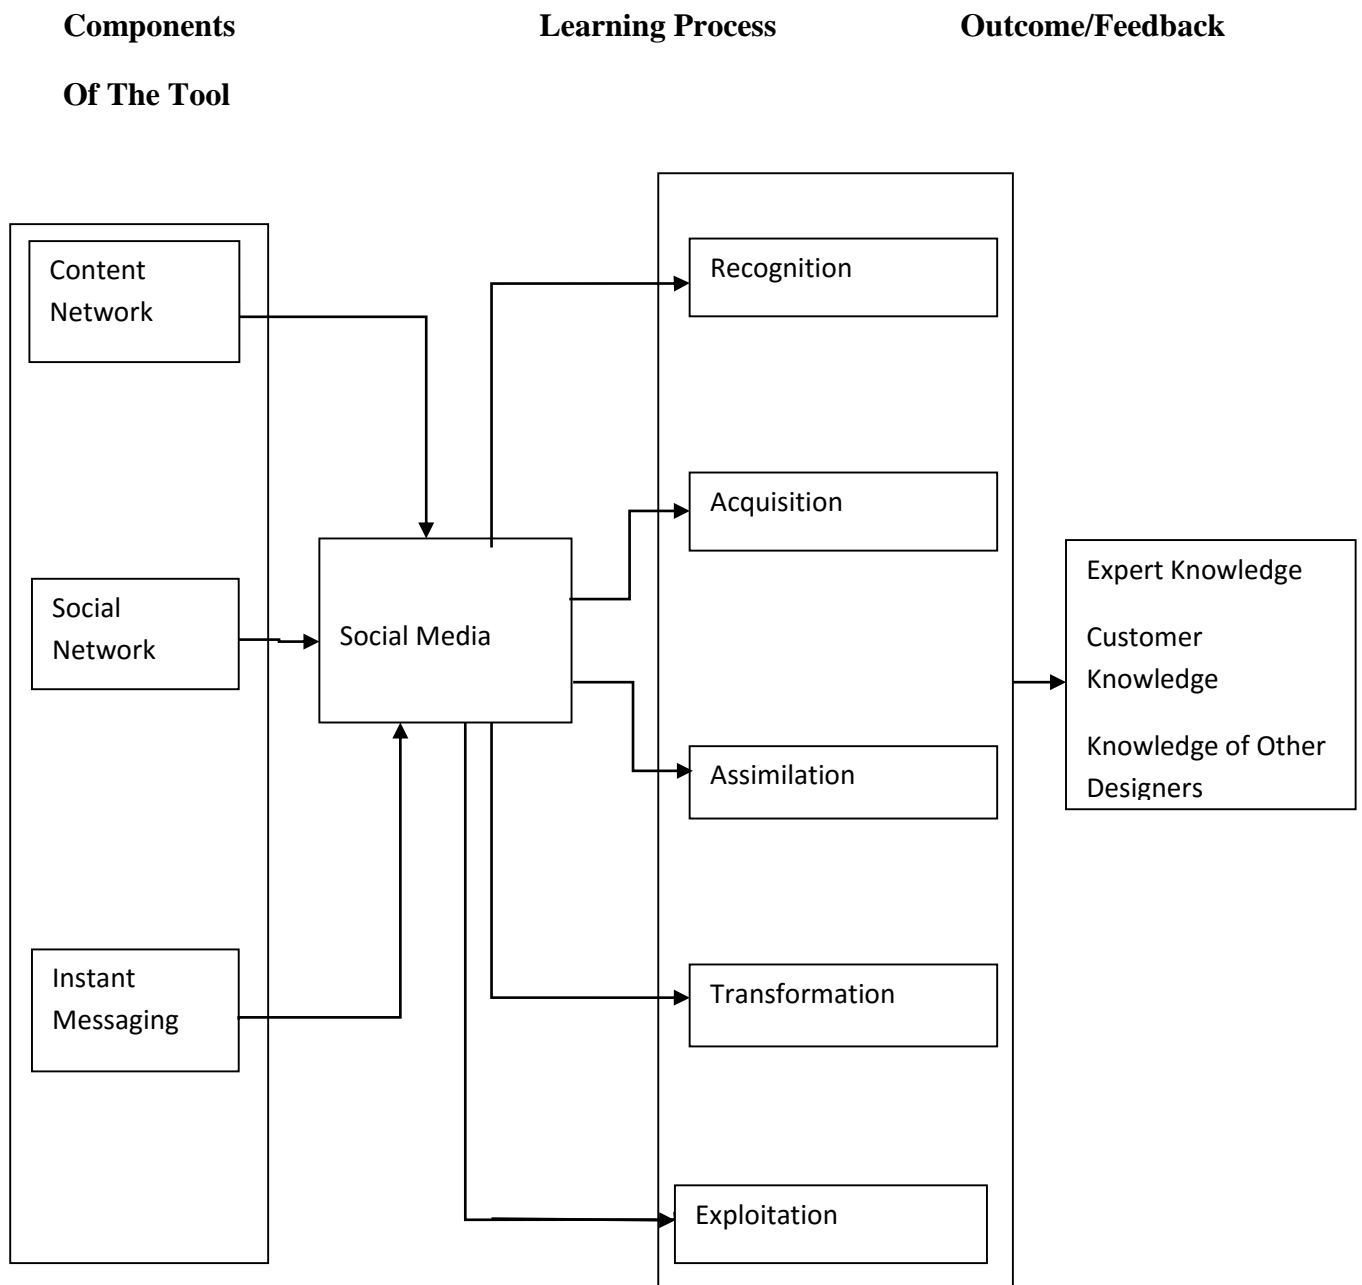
Components Of The Tool

Learning Process

Outcome/Feedback

Content Network

Social Network

Instant Messaging

Social Media

Recognition

Acquisition

Assimilation

Transformation

Exploitation

Expert Knowledge

Customer Knowledge

Knowledge of Other Designers